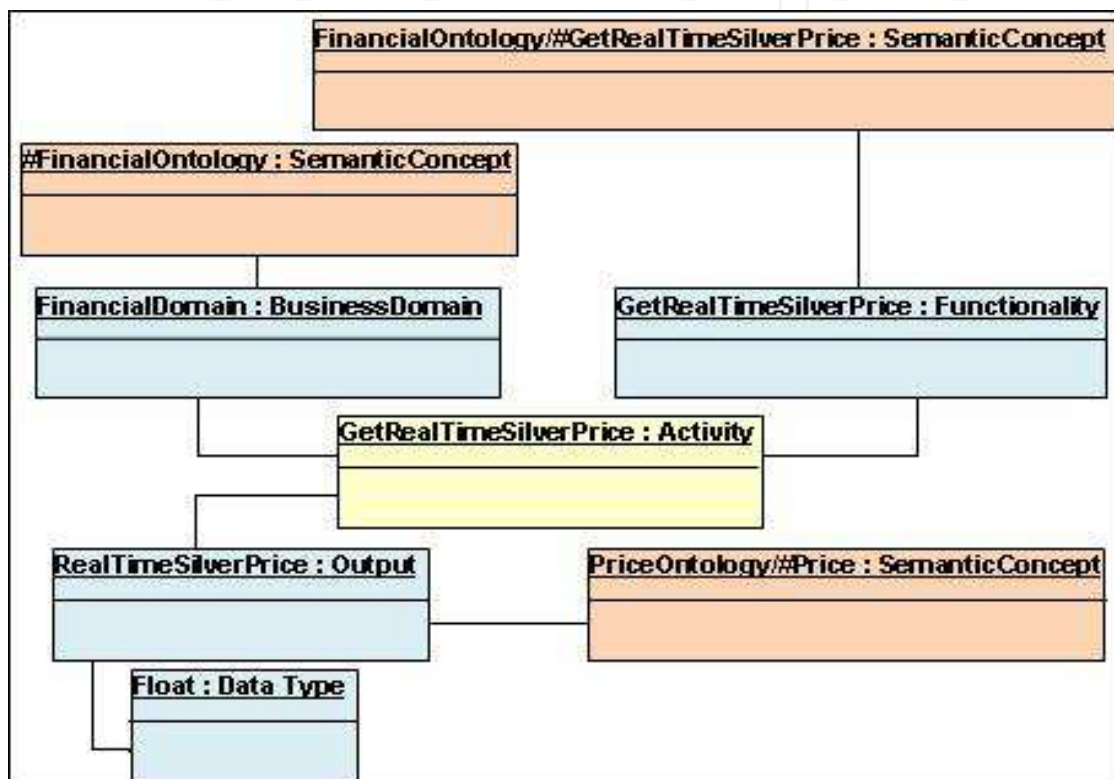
FinancialOntology/#GetRealTimeSilverPrice : SemanticConcept

#FinancialOntology : SemanticConcept

FinancialDomain : BusinessDomain

GetRealTimeSilverPrice : Functionality

GetRealTimeSilverPrice : Activity

RealTimeSilverPrice : Output

PriceOntology/#Price : SemanticConcept

Float : Data Type